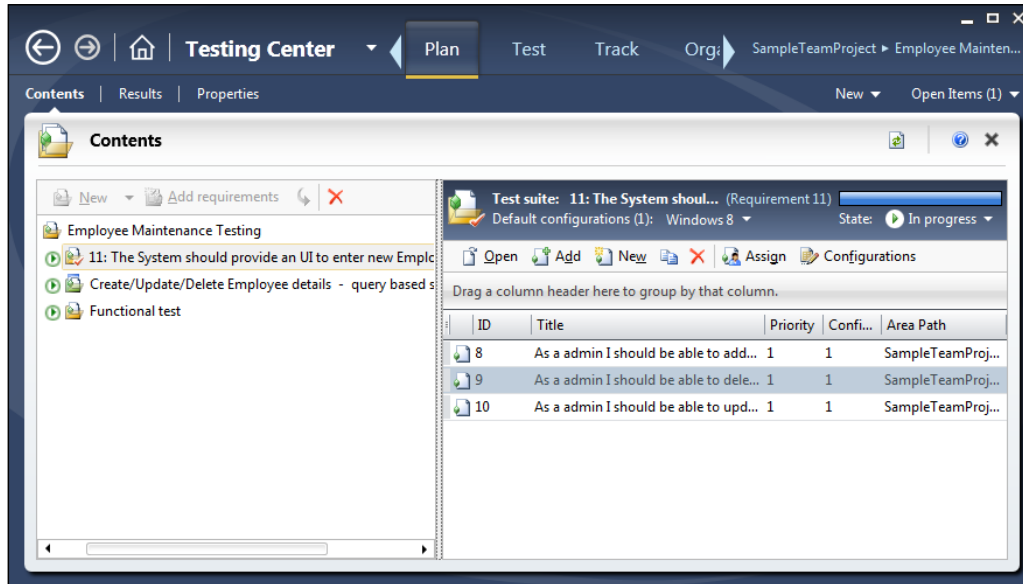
Testing Center | Plan | Test | Track | Orga | SampleTeamProject ▸ Employee Mainten...

Contents | Results | Properties | New ▾ | Open Items (1) ▾

Contents

New ▾ | Add requirements

Employee Maintenance Testing
11: The System should provide an UI to enter new Emplo
Create/Update/Delete Employee details - query based s
Functional test

Test suite: 11: The System shoul... (Requirement 11)
Default configurations (1): Windows 8 ▾
State: In progress ▾

Open | Add | New | Assign | Configurations

Drag a column header here to group by that column.

| ID | Title | Priority | Confi... | Area Path |
|---|---|---|---|---|
| 8 | As a admin I should be able to add... | 1 | 1 | SampleTeamProj... |
| 9 | As a admin I should be able to dele... | 1 | 1 | SampleTeamProj... |
| 10 | As a admin I should be able to upd... | 1 | 1 | SampleTeamProj... |